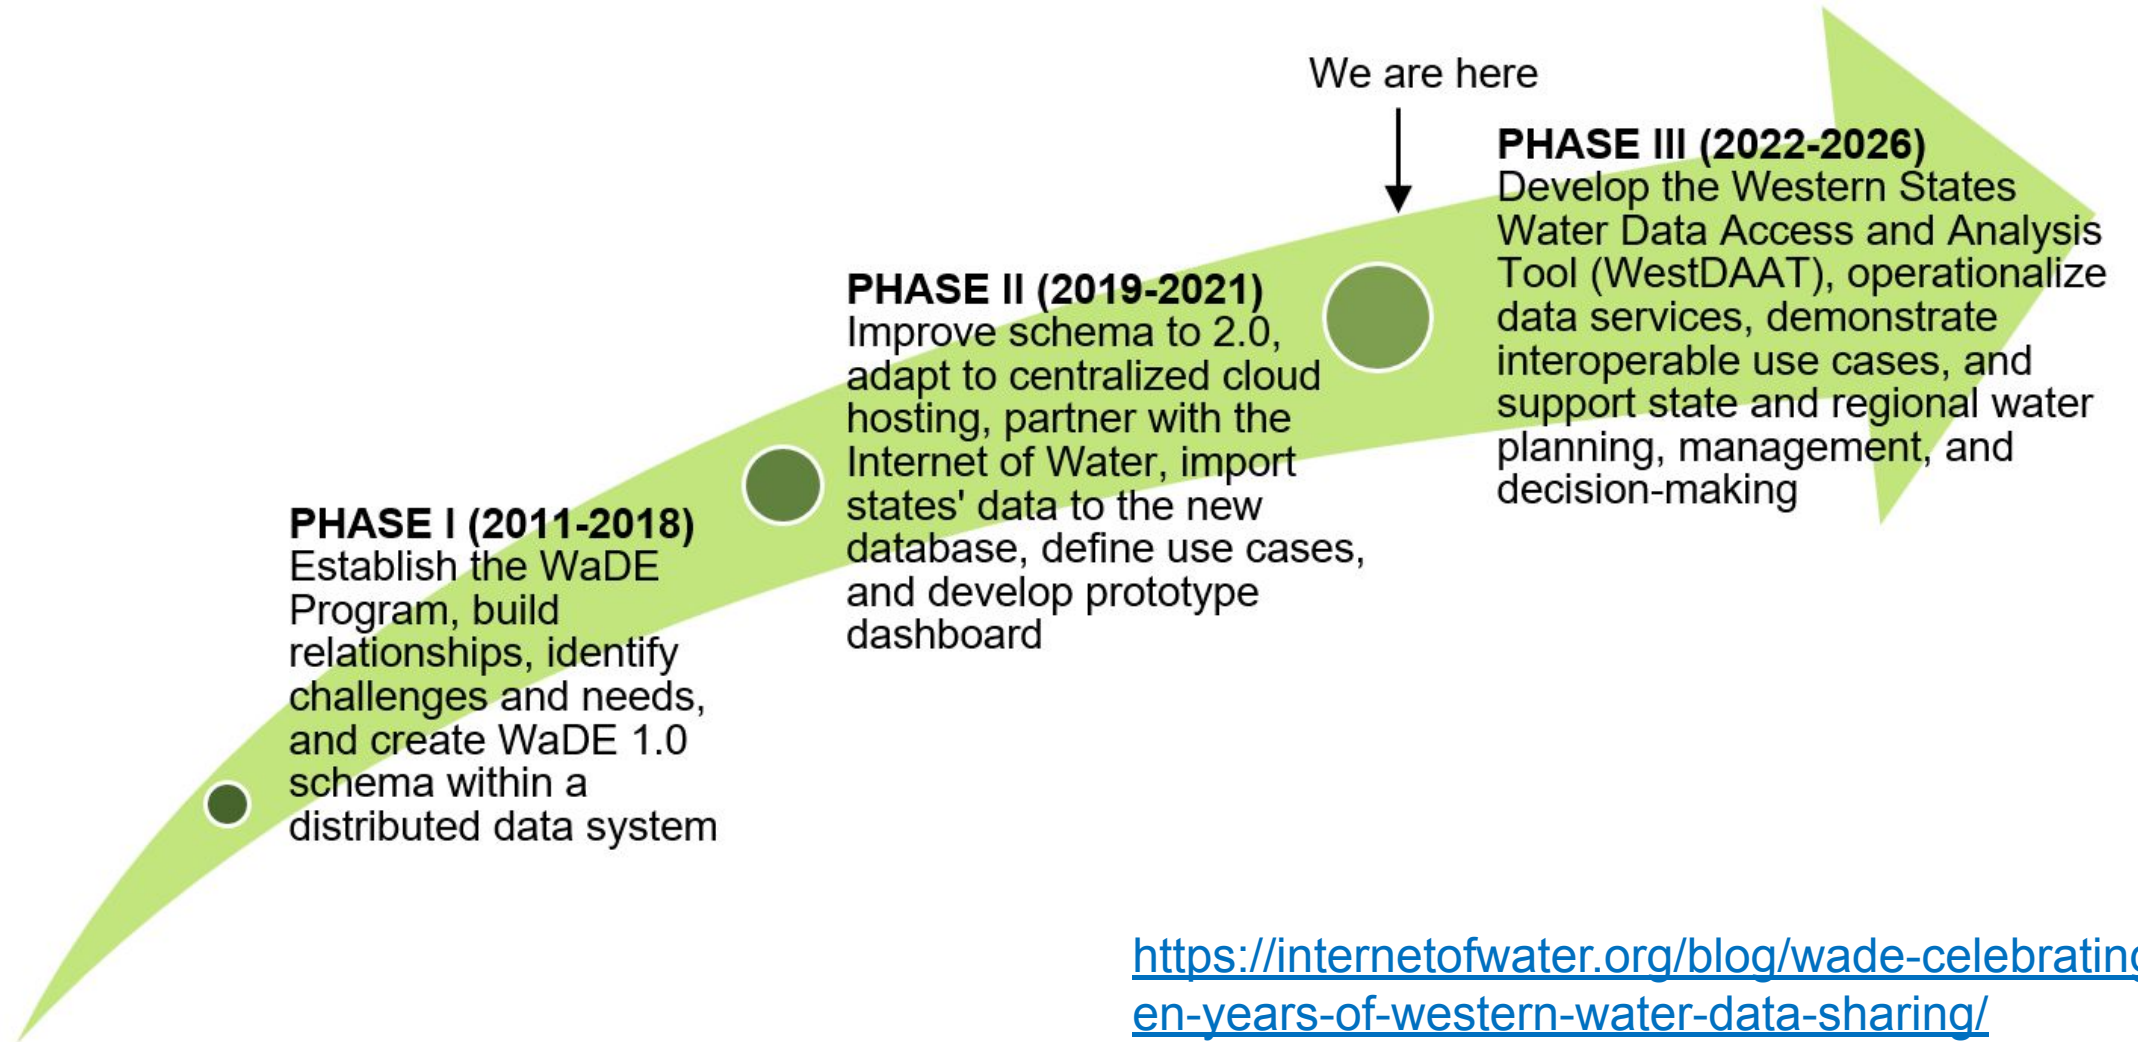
We are here

PHASE III (2022-2026)
Develop the Western States Water Data Access and Analysis Tool (WestDAAT), operationalize data services, demonstrate interoperable use cases, and support state and regional water planning, management, and decision-making

PHASE II (2019-2021)
Improve schema to 2.0, adapt to centralized cloud hosting, partner with the Internet of Water, import states' data to the new database, define use cases, and develop prototype dashboard

PHASE I (2011-2018)
Establish the WaDE Program, build relationships, identify challenges and needs, and create WaDE 1.0 schema within a distributed data system

https://internetofwater.org/blog/wade-celebrating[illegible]en-years-of-western-water-data-sharing/